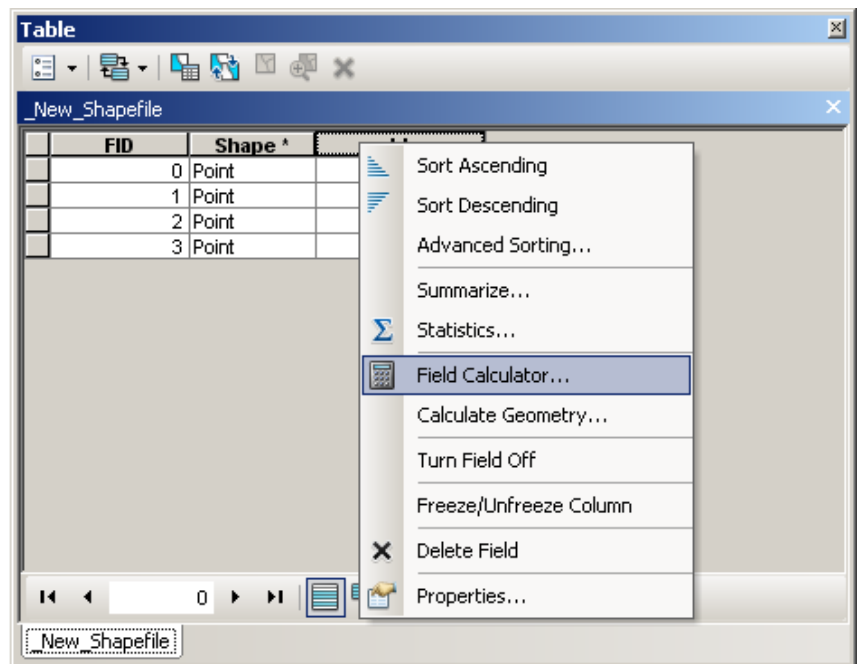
Table

_New_Shapefile

| FID | Shape * | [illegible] |
|---|---|---|
| 0 | Point | |
| 1 | Point | |
| 2 | Point | |
| 3 | Point | |

Sort Ascending
Sort Descending
Advanced Sorting...
Summarize...
Statistics...
Field Calculator...
Calculate Geometry...
Turn Field Off
Freeze/Unfreeze Column
Delete Field
Properties...

0

_New_Shapefile